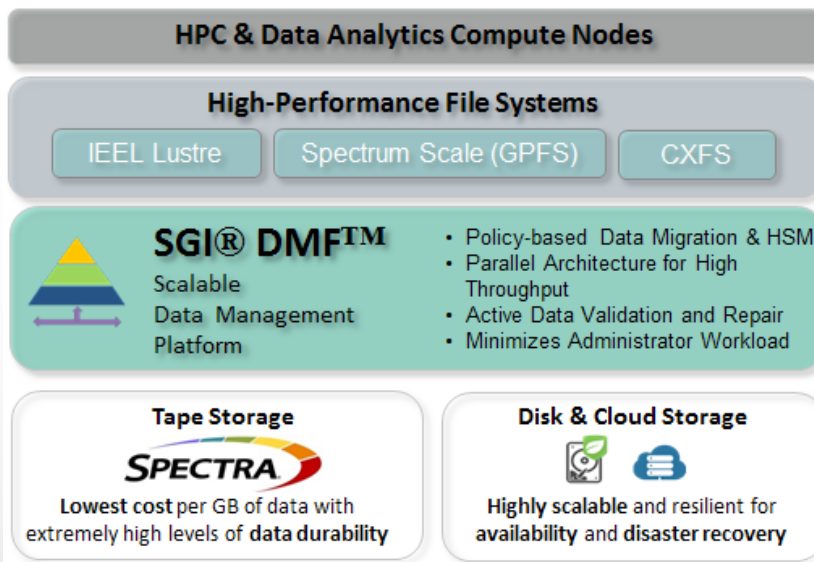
HPC & Data Analytics Compute Nodes

High-Performance File Systems

IEEL Lustre

Spectrum Scale (GPFS)

CXFS

SGI® DMF™

Scalable Data Management Platform

• Policy-based Data Migration & HSM
• Parallel Architecture for High Throughput
• Active Data Validation and Repair
• Minimizes Administrator Workload

Tape Storage

SPECTRA

Lowest cost per GB of data with extremely high levels of data durability

Disk & Cloud Storage

Highly scalable and resilient for availability and disaster recovery